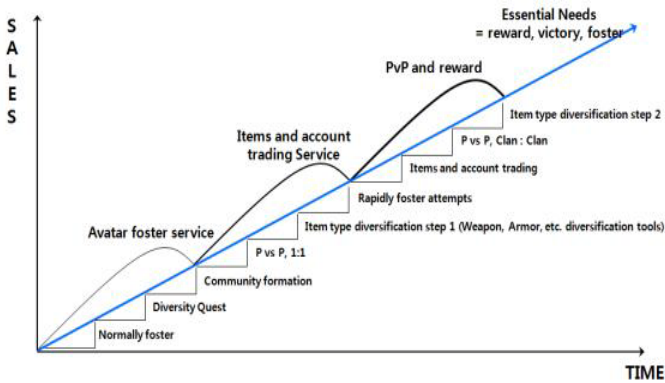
SALES

Essential Needs
= reward, victory, foster

PvP and reward

Item type diversification step 2

P vs P, Clan : Clan

Items and account trading Service

Items and account trading

Rapidly foster attempts

Item type diversification step 1 (Weapon, Armor, etc. diversification tools)

Avatar foster service

P vs P, 1:1

Community formation

Diversity Quest

Normally foster

TIME